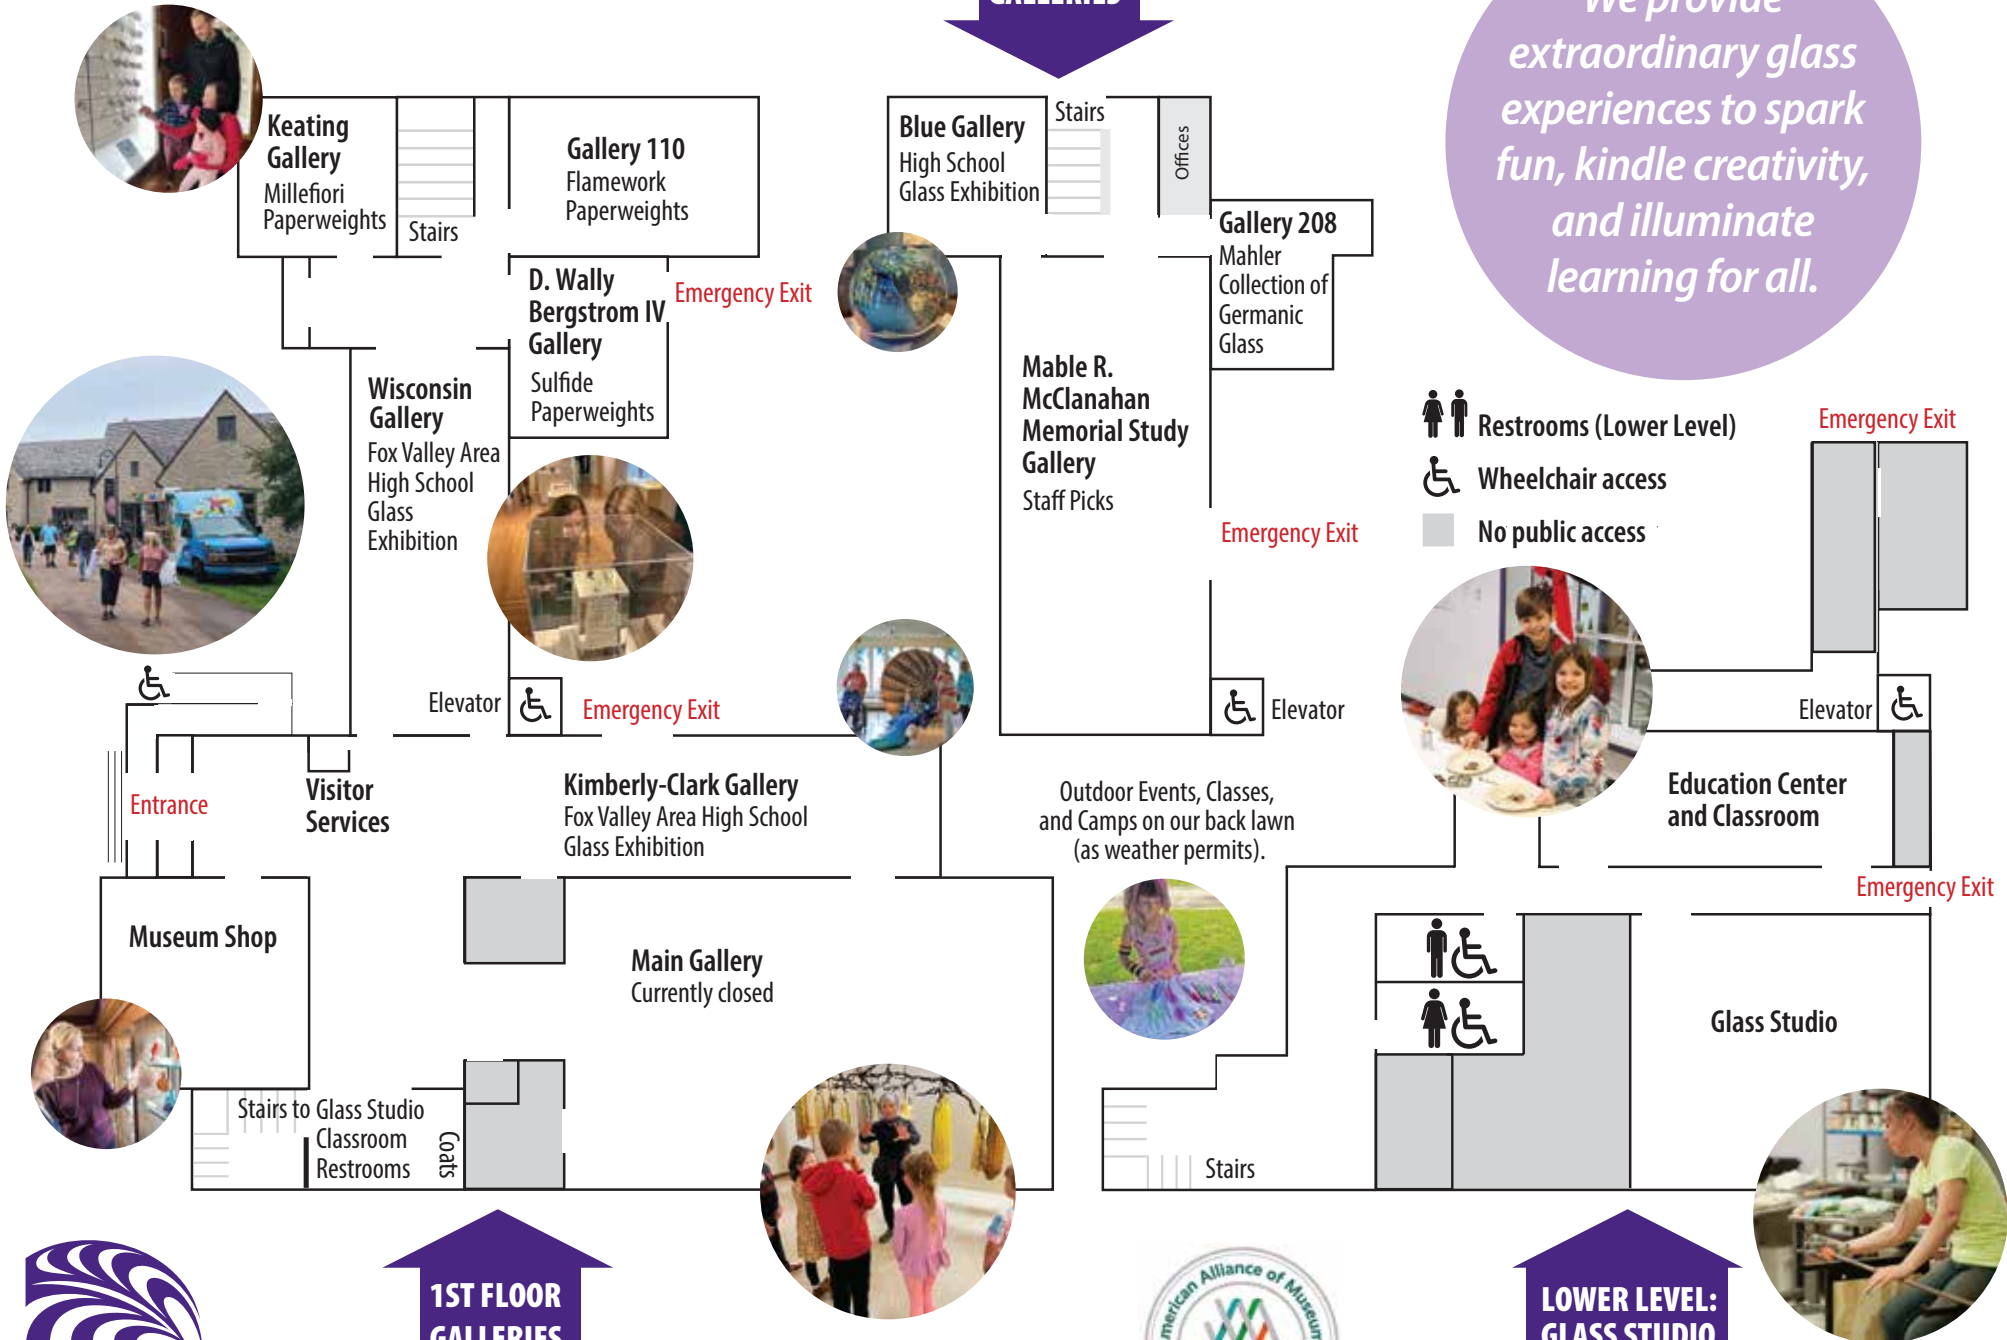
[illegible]

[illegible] extraordinary glass experiences to spark fun, kindle creativity, and illuminate learning for all.

Keating Gallery
Millefiori Paperweights

Stairs

Gallery 110
Flamework Paperweights

D. Wally Bergstrom IV Gallery
Sulfide Paperweights

Emergency Exit

Wisconsin Gallery
Fox Valley Area High School Glass Exhibition

Blue Gallery
High School Glass Exhibition

Stairs

Offices

Gallery 208
Mahler Collection of Germanic Glass

Mable R. McClanahan Memorial Study Gallery
Staff Picks

Emergency Exit

Restrooms (Lower Level)
Wheelchair access
No public access

Emergency Exit

Elevator

Emergency Exit

Elevator

Elevator

Entrance

Visitor Services

Kimberly-Clark Gallery
Fox Valley Area High School Glass Exhibition

Outdoor Events, Classes, and Camps on our back lawn (as weather permits).

Education Center and Classroom

Emergency Exit

Museum Shop

Main Gallery
Currently closed

Glass Studio

Stairs to Glass Studio
Classroom
Restrooms

Coats

Stairs

1ST FLOOR GALLERIES

American Alliance of Museums

LOWER LEVEL: GLASS STUDIO